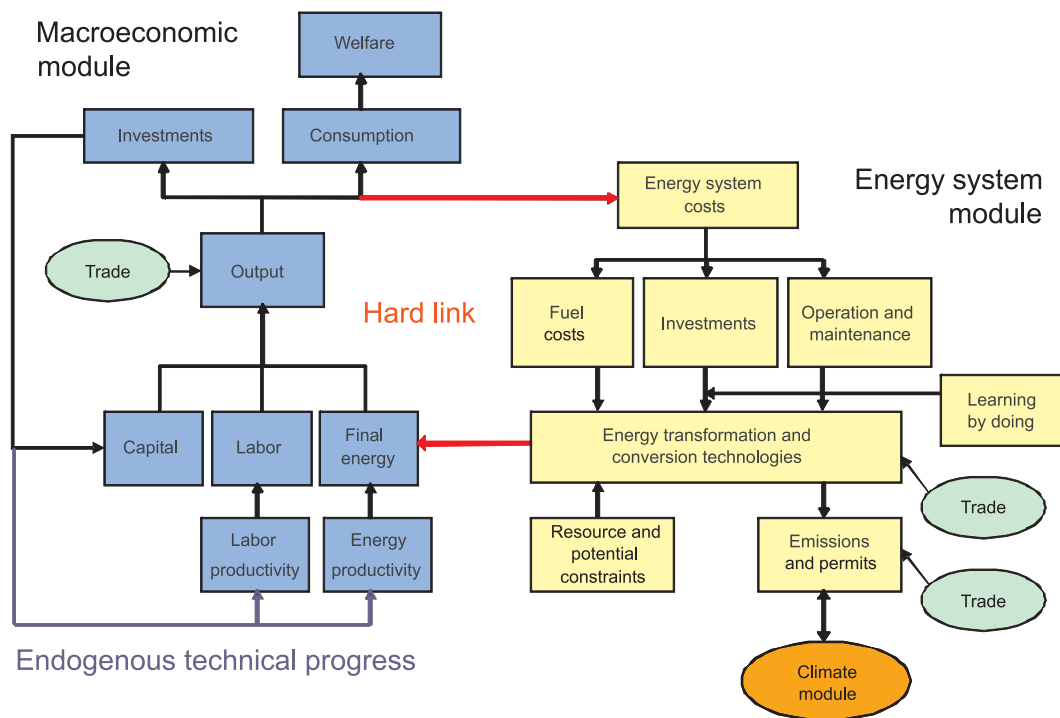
Macroeconomic module

Welfare

Investments

Consumption

Energy system costs

Energy system module

Trade

Output

Hard link

Fuel costs

Investments

Operation and maintenance

Learning by doing

Capital

Labor

Final energy

Energy transformation and conversion technologies

Trade

Labor productivity

Energy productivity

Resource and potential constraints

Emissions and permits

Trade

Endogenous technical progress

Climate module